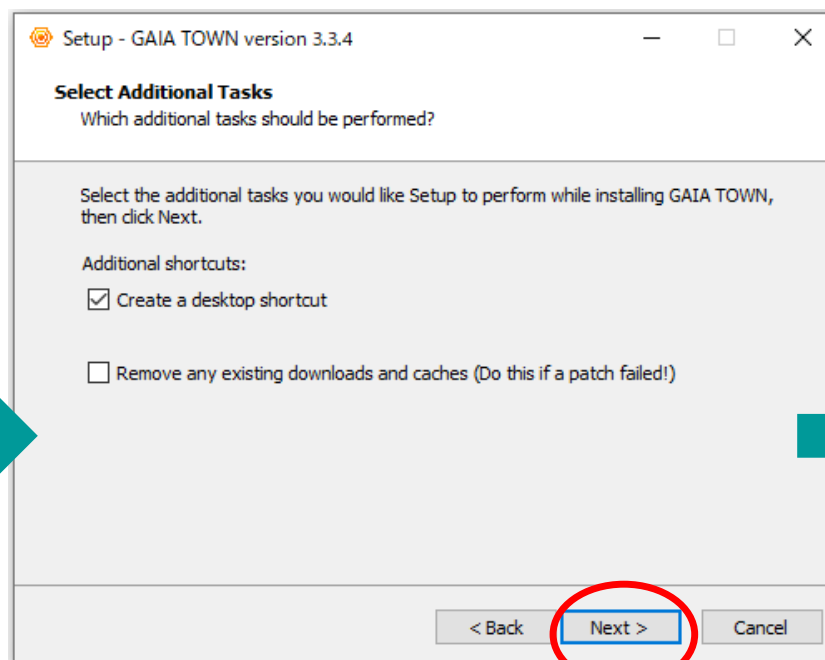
Setup - GAIA TOWN version 3.3.4

Select Additional Tasks
Which additional tasks should be performed?

Select the additional tasks you would like Setup to perform while installing GAIA TOWN, then click Next.

Additional shortcuts:

Create a desktop shortcut

Remove any existing downloads and caches (Do this if a patch failed!)

< Back
Next >
Cancel